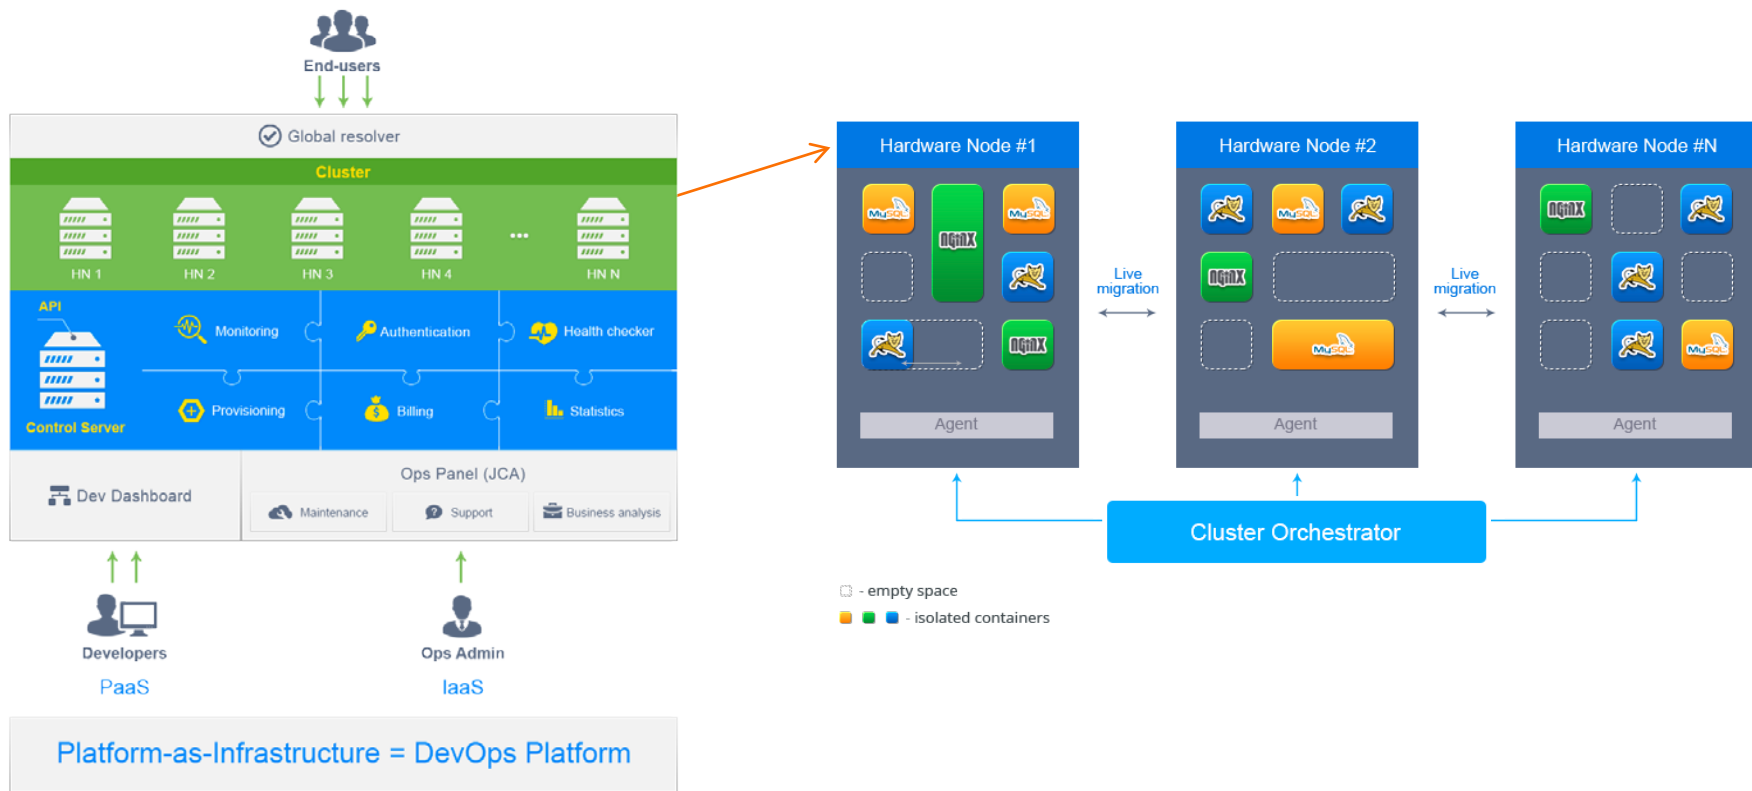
End-users

Global resolver

Cluster

HN 1 HN 2 HN 3 HN 4 ... HN N

API

Control Server

Monitoring

Authentication

Health checker

Provisioning

Billing

Statistics

Dev Dashboard

Ops Panel (JCA)

Maintenance

Support

Business analysis

Developers

PaaS

Ops Admin

IaaS

Platform-as-Infrastructure = DevOps Platform

Hardware Node #1

MySQL MySQL

NGINX

NGINX

Agent

Live migration

Hardware Node #2

MySQL

NGINX

MySQL

Agent

Live migration

Hardware Node #N

NGINX

MySQL

Agent

Cluster Orchestrator

- empty space

- isolated containers